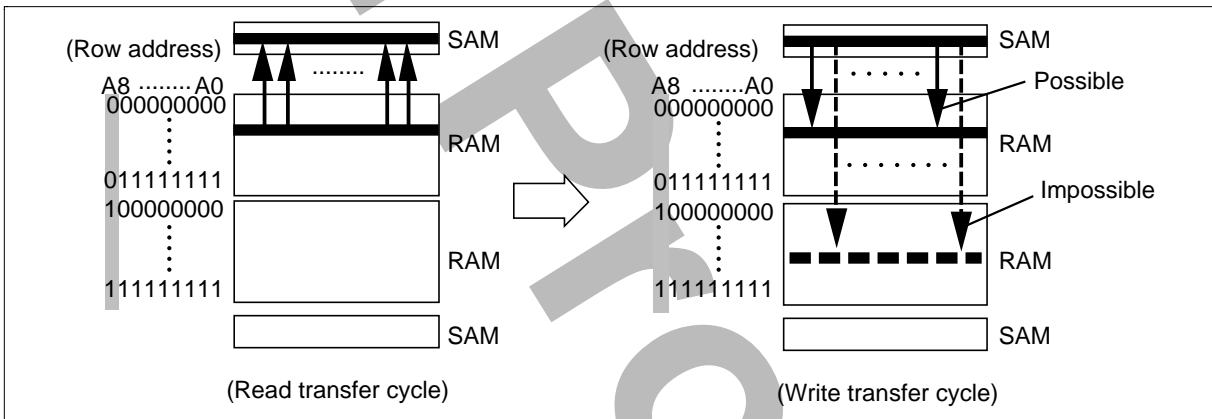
(Row address)
SAM
A8 ........ A0
000000000
RAM
011111111
100000000
RAM
111111111
SAM
(Read transfer cycle)

(Row address)
SAM
A8 ........A0
000000000
Possible
RAM
011111111
Impossible
100000000
RAM
111111111
SAM
(Write transfer cycle)